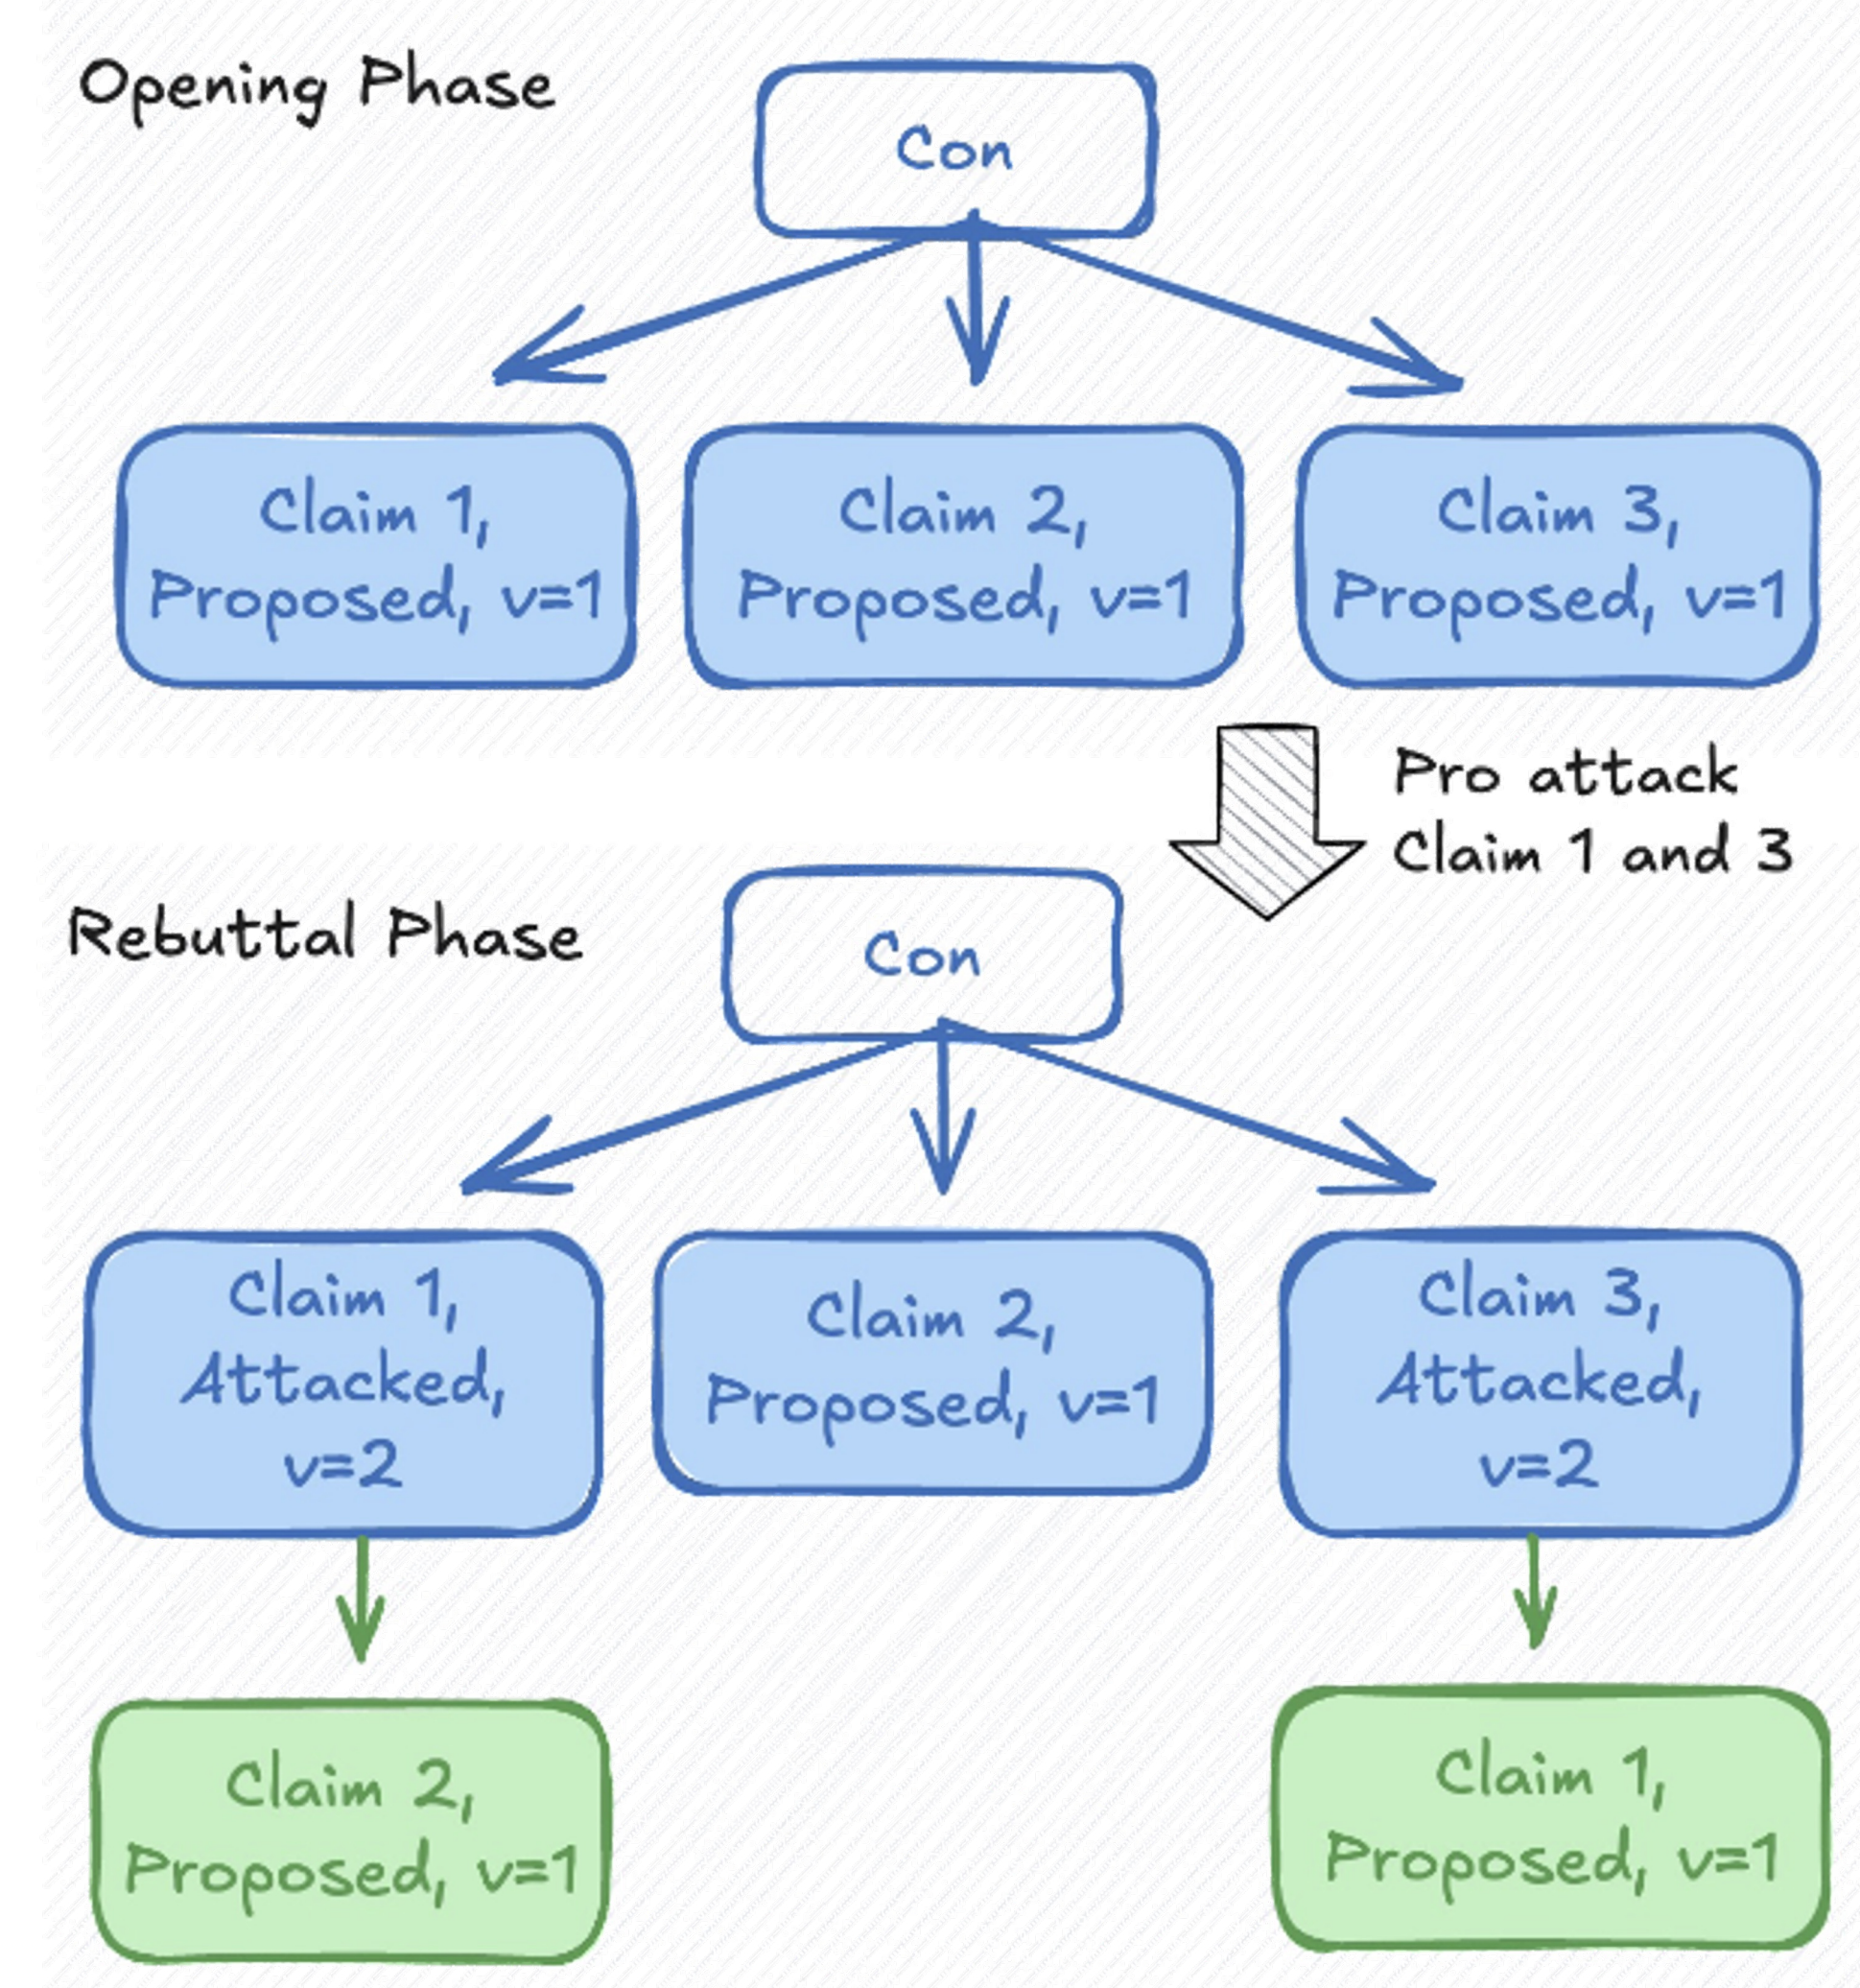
Opening Phase

Con

Claim 1, Proposed, v=1

Claim 2, Proposed, v=1

Claim 3, Proposed, v=1

Pro attack Claim 1 and 3

Rebuttal Phase

Con

Claim 1, Attacked, v=2

Claim 2, Proposed, v=1

Claim 3, Attacked, v=2

Claim 2, Proposed, v=1

Claim 1, Proposed, v=1